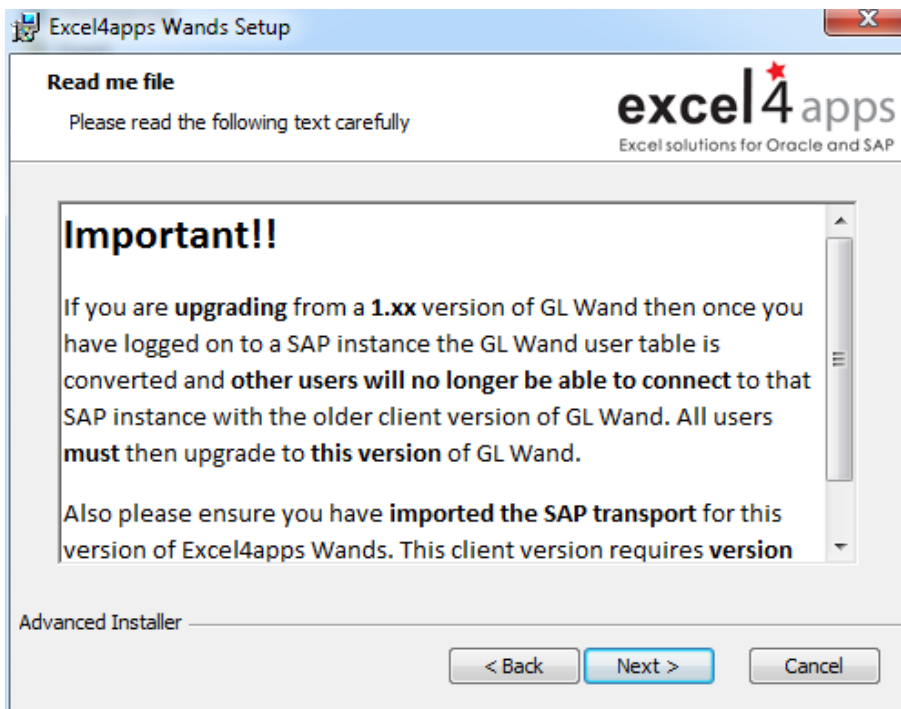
Excel4apps Wands Setup

Read me file

Please read the following text carefully

excel4apps
Excel solutions for Oracle and SAP

Important!!

If you are upgrading from a 1.xx version of GL Wand then once you have logged on to a SAP instance the GL Wand user table is converted and other users will no longer be able to connect to that SAP instance with the older client version of GL Wand. All users must then upgrade to this version of GL Wand.

Also please ensure you have imported the SAP transport for this version of Excel4apps Wands. This client version requires version

Advanced Installer

< Back  Next >  Cancel